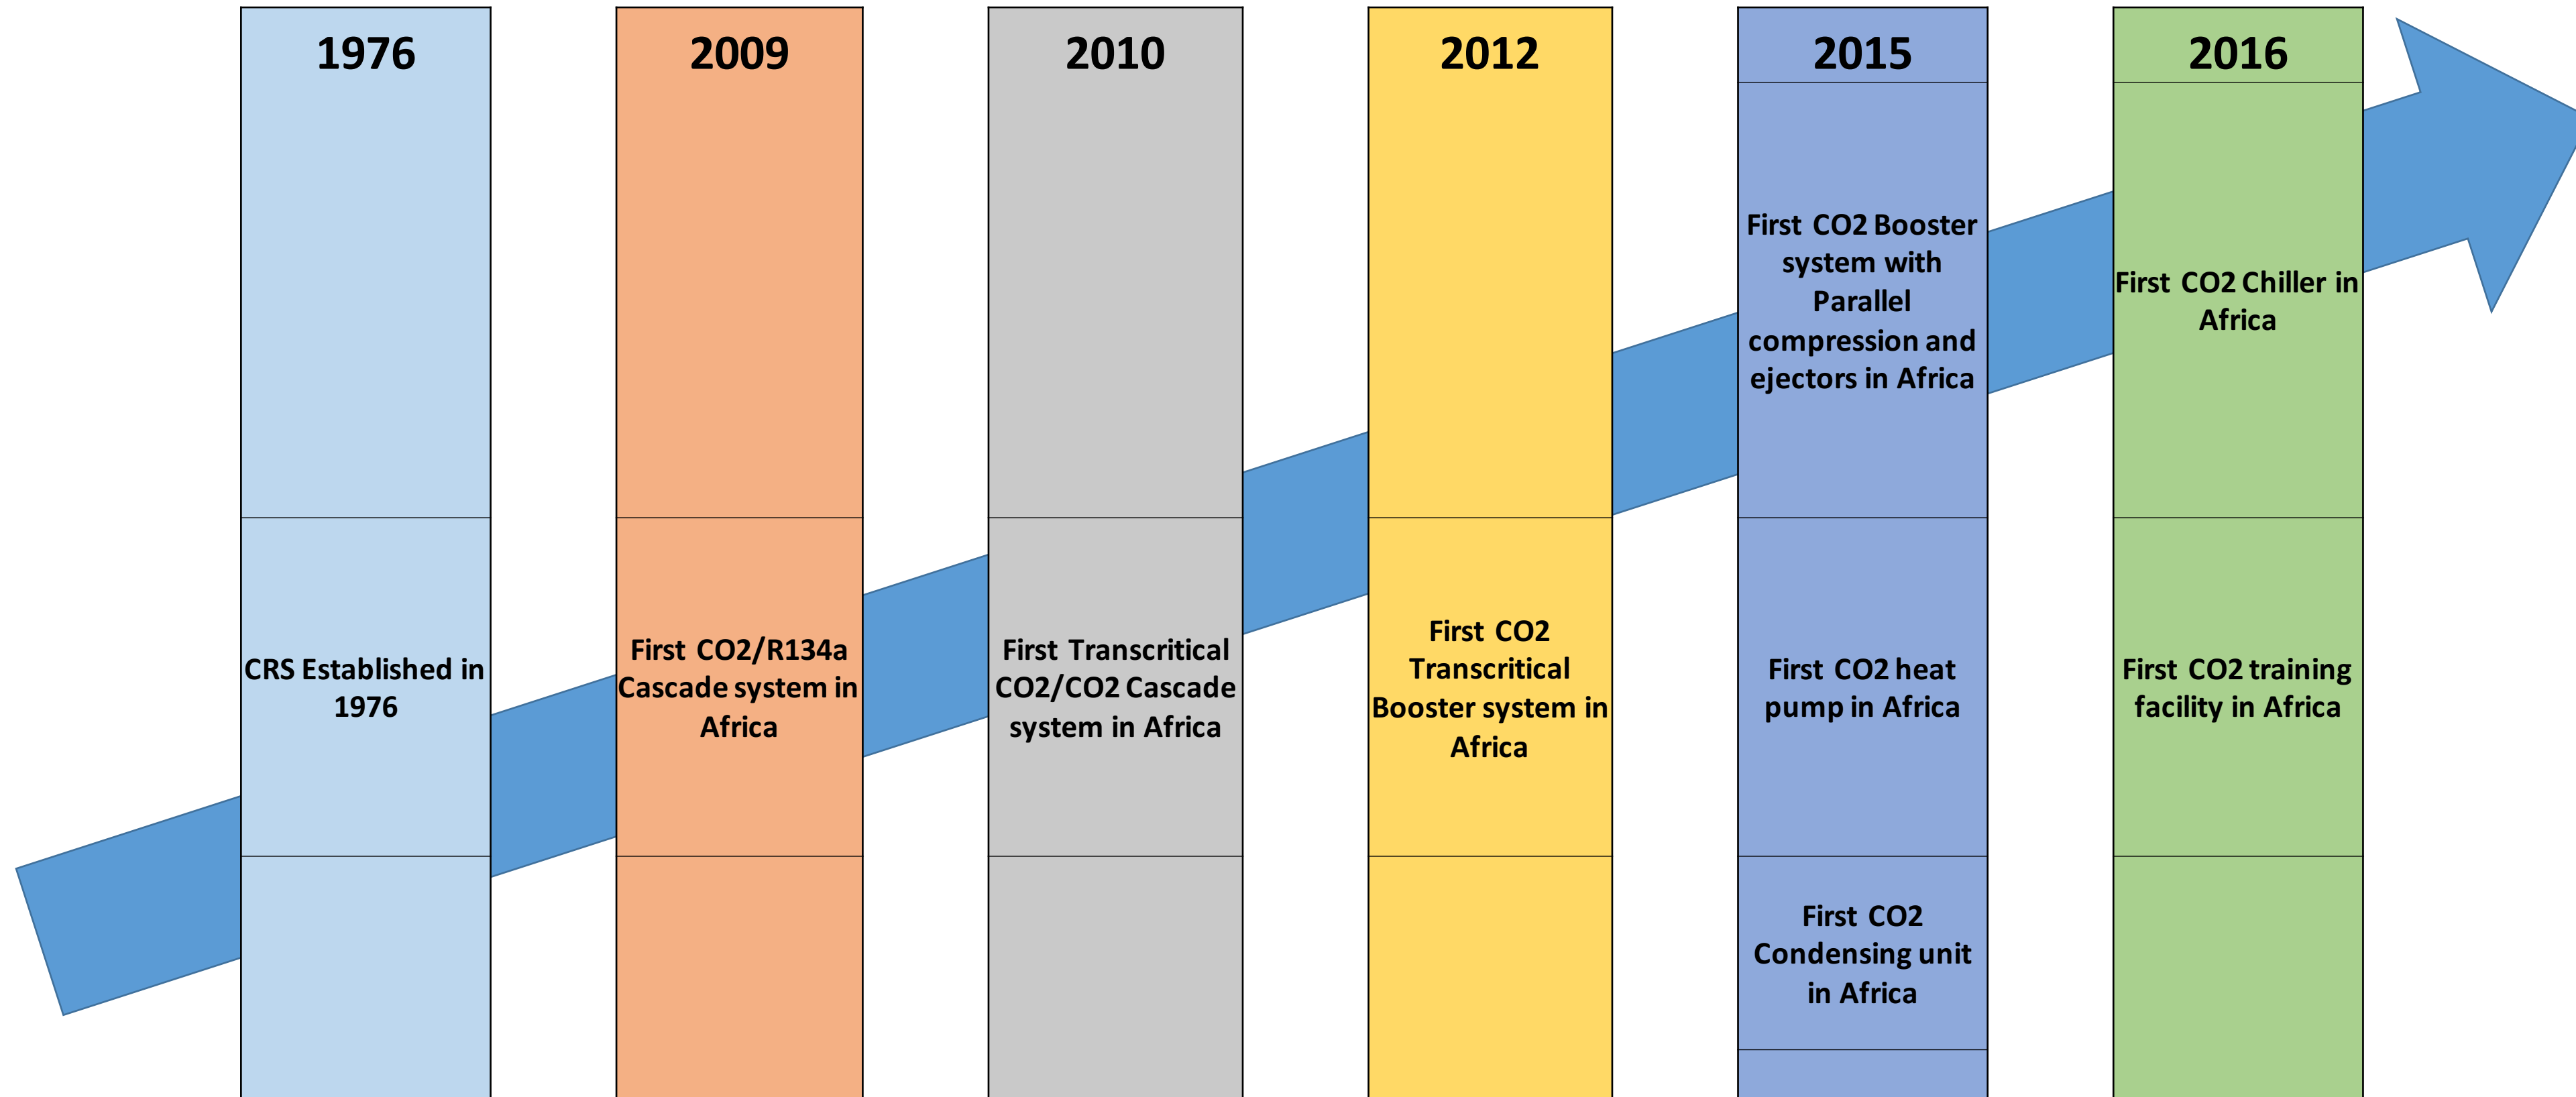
1976

CRS Established in 1976

2009

First CO2/R134a Cascade system in Africa

2010

First Transcritical CO2/CO2 Cascade system in Africa

2012

First CO2 Transcritical Booster system in Africa

2015

First CO2 Booster system with Parallel compression and ejectors in Africa

First CO2 heat pump in Africa

First CO2 Condensing unit in Africa

2016

First CO2 Chiller in Africa

First CO2 training facility in Africa